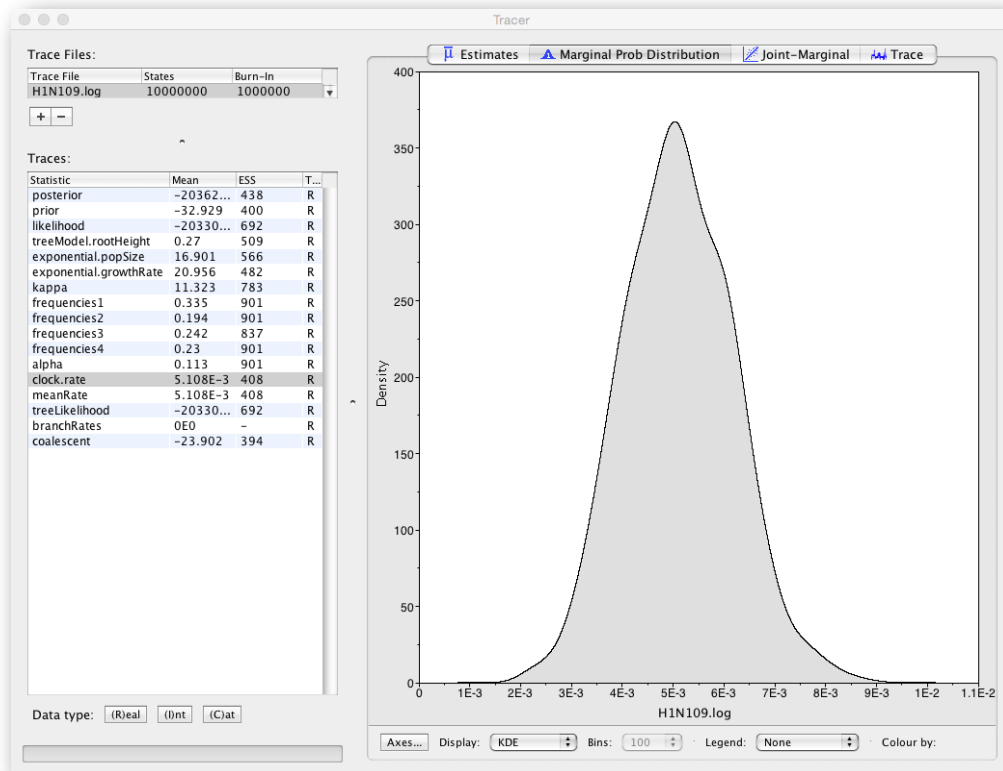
Tracer

Trace Files:

| Trace File | States | Burn-In |
|---|---|---|
| H1N109.log | 10000000 | 1000000 |

+ −

Traces:

| Statistic | Mean | ESS | T... |
|---|---|---|---|
| posterior | -20362... | 438 | R |
| prior | -32.929 | 400 | R |
| likelihood | -20330... | 692 | R |
| treeModel.rootHeight | 0.27 | 509 | R |
| exponential.popSize | 16.901 | 566 | R |
| exponential.growthRate | 20.956 | 482 | R |
| kappa | 11.323 | 783 | R |
| frequencies1 | 0.335 | 901 | R |
| frequencies2 | 0.194 | 901 | R |
| frequencies3 | 0.242 | 837 | R |
| frequencies4 | 0.23 | 901 | R |
| alpha | 0.113 | 901 | R |
| clock.rate | 5.108E-3 | 408 | R |
| meanRate | 5.108E-3 | 408 | R |
| treeLikelihood | -20330... | 692 | R |
| branchRates | 0E0 | - | R |
| coalescent | -23.902 | 394 | R |

Data type: (R)eal (I)nt (C)at

Estimates Marginal Prob Distribution Joint-Marginal Trace

400
350
300
250
200
150
100
50
0
Density

0 1E-3 2E-3 3E-3 4E-3 5E-3 6E-3 7E-3 8E-3 9E-3 1E-2 1.1E-2
H1N109.log

Axes... Display: KDE Bins: 100 Legend: None Colour by: